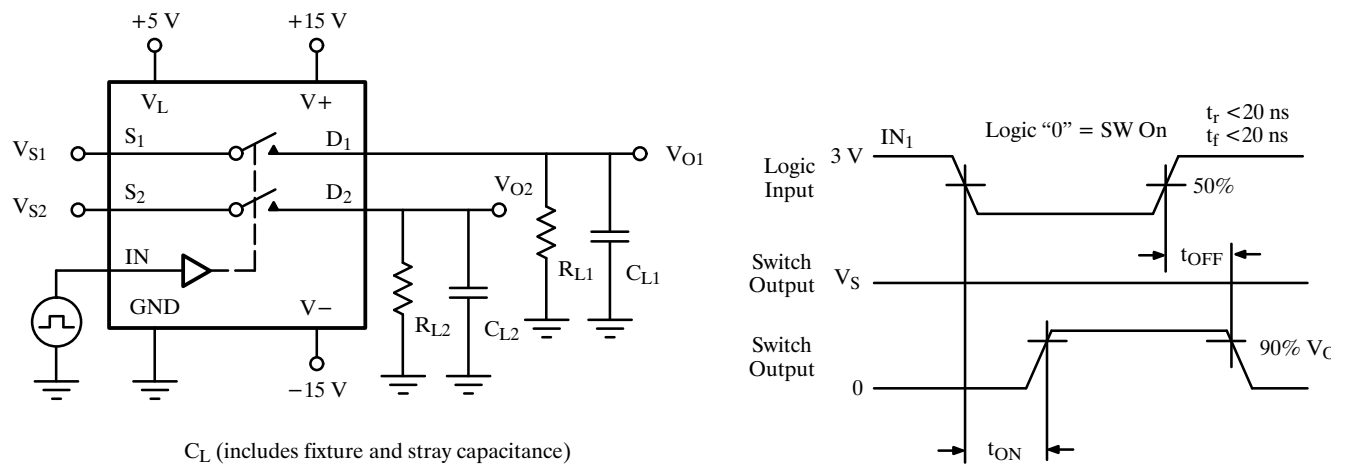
+5 V
+15 V
$V_L$
V+
$V_{S1}$
$S_1$
$D_1$
$V_{O1}$
$V_{S2}$
$S_2$
$D_2$
$V_{O2}$
IN
GND
V−
−15 V
$R_{L1}$
$C_{L1}$
$R_{L2}$
$C_{L2}$

$C_L$ (includes fixture and stray capacitance)

Logic Input
3 V
$IN_1$
Logic "0" = SW On
$t_r$ <20 ns
$t_f$ <20 ns
50%
$t_{OFF}$
Switch Output
$V_S$
Switch Output
0
90% $V_{O}$
$t_{ON}$